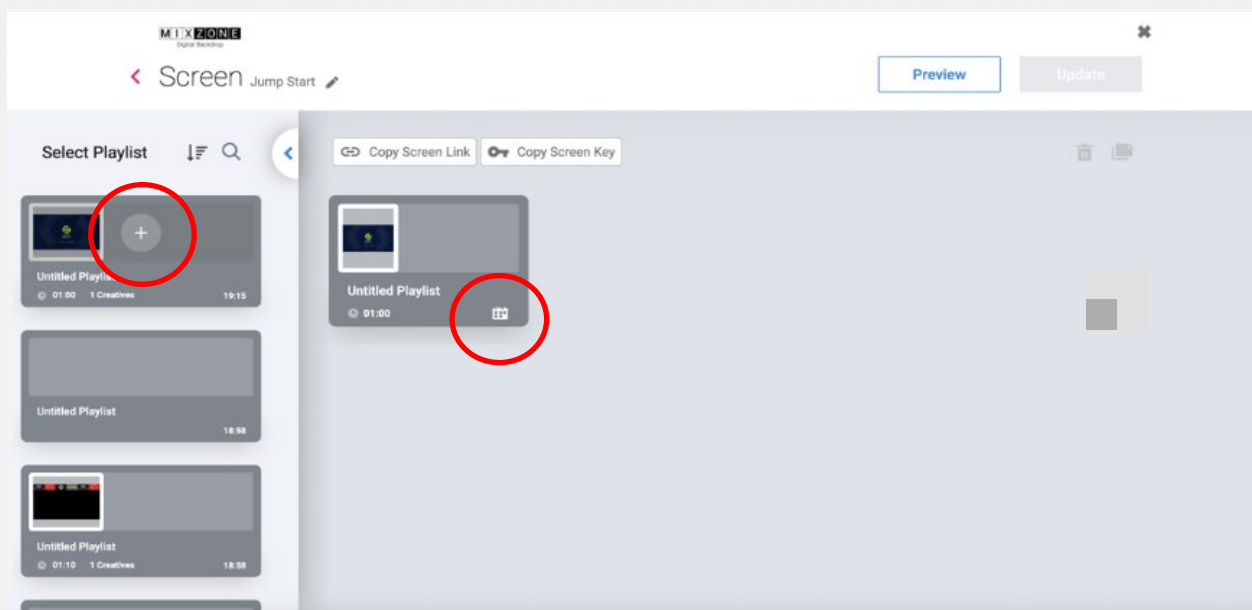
MIXZONE
Digital Backdrop

Screen Jump Start

Preview
Update

Select Playlist

Copy Screen Link
Copy Screen Key

Untitled Playlist
01:00 1 Creatives 19:15

Untitled Playlist
18:58

Untitled Playlist
01:10 1 Creatives 18:58

Untitled Playlist
01:00